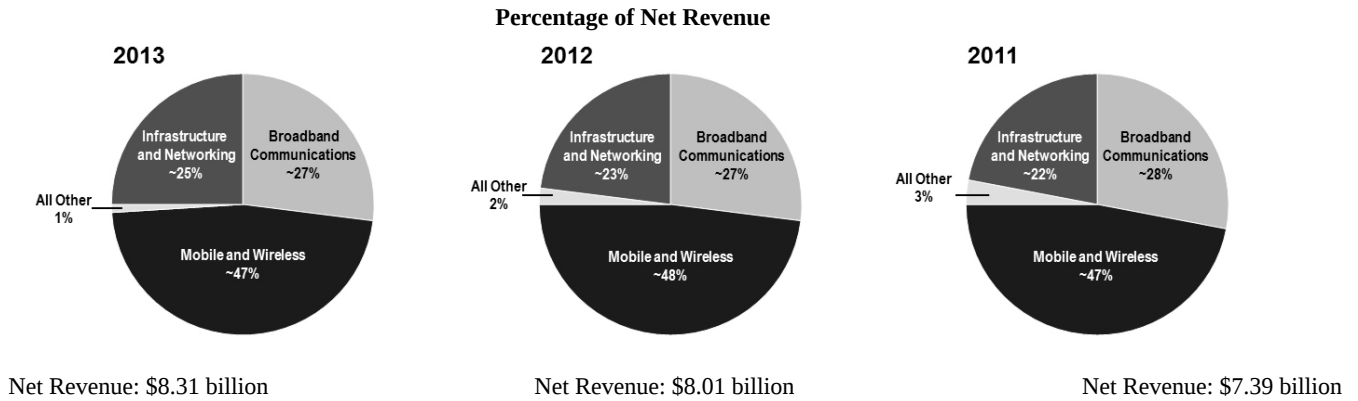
Percentage of Net Revenue

2013

Infrastructure and Networking ~25%

Broadband Communications ~27%

All Other 1%

Mobile and Wireless ~47%

Net Revenue: \$8.31 billion

2012

Infrastructure and Networking ~23%

Broadband Communications ~27%

All Other 2%

Mobile and Wireless ~48%

Net Revenue: \$8.01 billion

2011

Infrastructure and Networking ~22%

Broadband Communications ~28%

All Other 3%

Mobile and Wireless ~47%

Net Revenue: \$7.39 billion